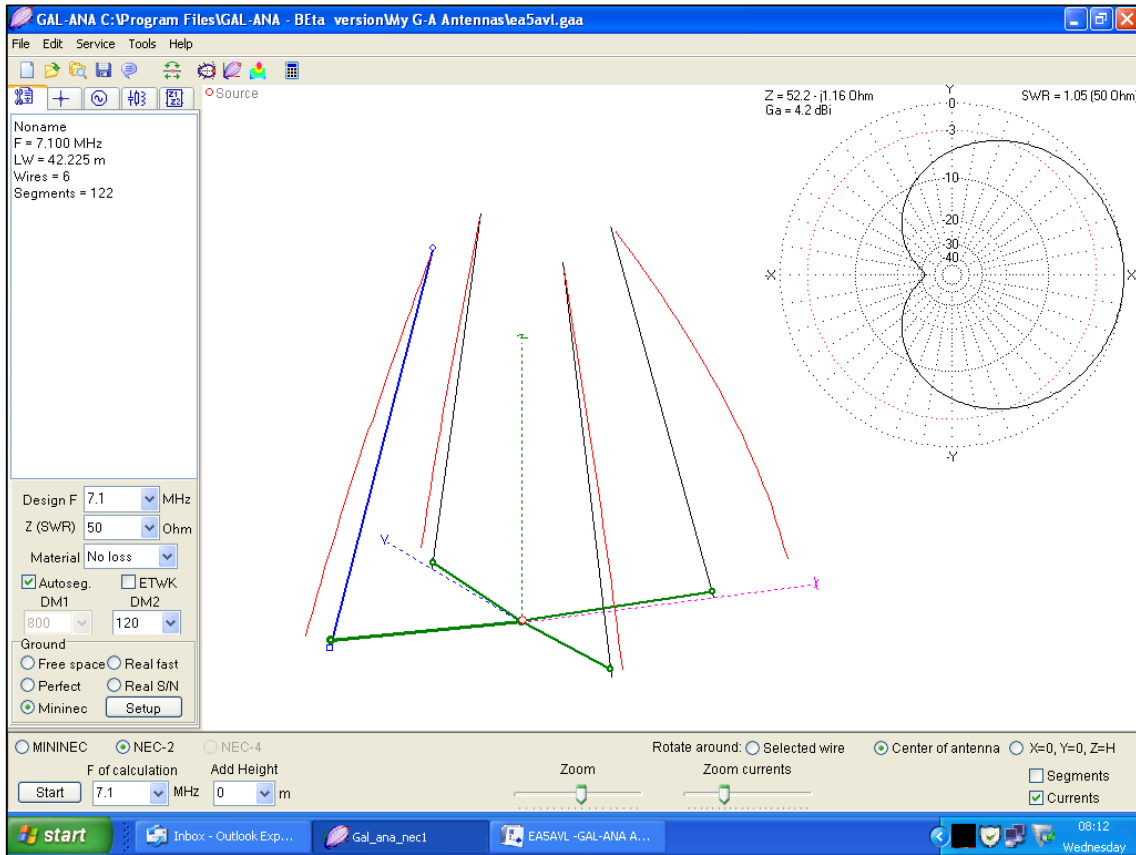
GAL-ANA C:\Program Files\GAL-ANA - BEta version\My G-A Antennas\ea5avl.gaa

File Edit Service Tools Help

Source

Noname
F = 7.100 MHz
LW = 42.225 m
Wires = 6
Segments = 122

Z = 52.2 - j1.16 Ohm
Ga = 4.2 dBi

SWR = 1.05 (50 Ohm)

Y
0
-3
-10
-20
-30
-40
X
X
-Y

Z
Y
X

Design F 7.1 MHz
Z (SWR) 50 Ohm
Material No loss
Autoseg. ETWK
DM1 DM2
800 120
Ground
Free space Real fast
Perfect Real S/N
Mininec Setup

MININEC NEC-2 NEC-4
Start
F of calculation
7.1 MHz
Add Height
0 m
Zoom
Zoom currents
Rotate around: Selected wire Center of antenna X=0, Y=0, Z=H
Segments
Currents

start
Inbox - Outlook Exp...
Gal_ana_nec1
EA5AVL -GAL-ANA A...
08:12
Wednesday